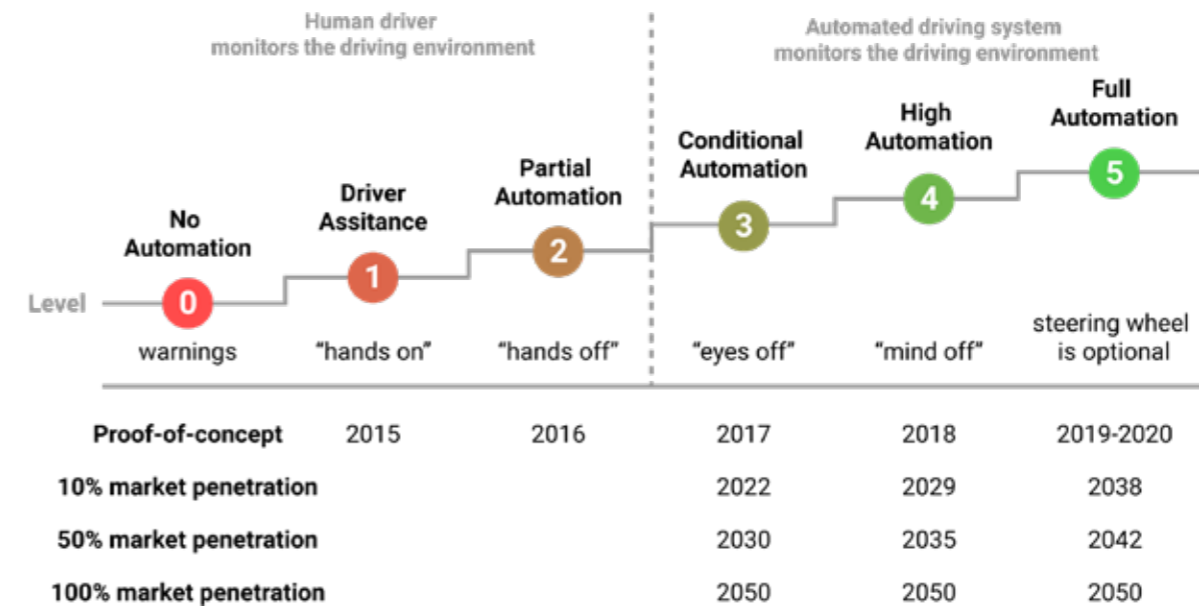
Human driver
monitors the driving environment

Automated driving system
monitors the driving environment

Level

0
No Automation
warnings

1
Driver Assitance
"hands on"

2
Partial Automation
"hands off"

3
Conditional Automation
"eyes off"

4
High Automation
"mind off"

5
Full Automation
steering wheel is optional

| | | | | | | |
|---|---|---|---|---|---|---|
| Proof-of-concept | 2015 | 2016 | 2017 | 2018 | 2019-2020 |
| 10% market penetration | | | 2022 | 2029 | 2038 |
| 50% market penetration | | | 2030 | 2035 | 2042 |
| 100% market penetration | | | 2050 | 2050 | 2050 |